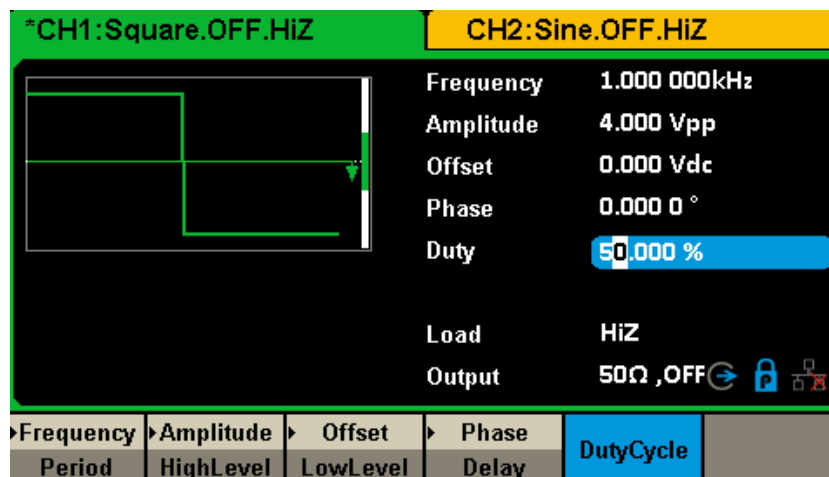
*CH1:Square.OFF.HiZ

CH2:Sine.OFF.HiZ

| | |
|---|---|
| Frequency | 1.000 000kHz |
| Amplitude | 4.000 Vpp |
| Offset | 0.000 Vdc |
| Phase | 0.000 0 ° |
| Duty | 50.000 % |
| Load | HiZ |
| Output | 50Ω ,OFF |

| Frequency | Amplitude | Offset | Phase | DutyCycle |
|---|---|---|---|---|
| Period | HighLevel | LowLevel | Delay | |